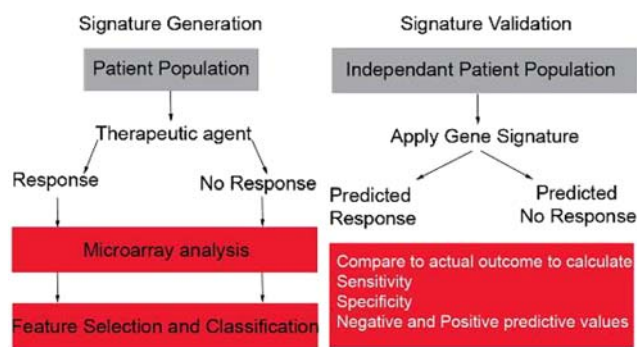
Signature Generation

Patient Population

Therapeutic agent

Response

No Response

Microarray analysis

Feature Selection and Classification

Signature Validation

Independant Patient Population

Apply Gene Signature

Predicted Response

Predicted No Response

Compare to actual outcome to calculate
Sensitivity
Specificity
Negative and Positive predictive values